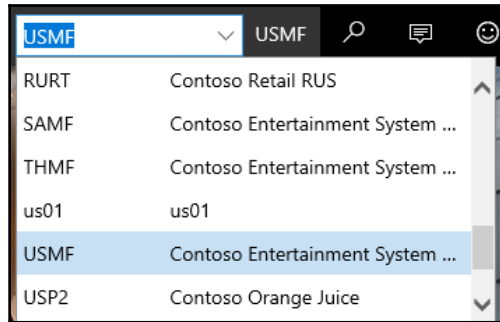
USMF USMF

| | |
|---|---|
| RURT | Contoso Retail RUS |
| SAMF | Contoso Entertainment System ... |
| THMF | Contoso Entertainment System ... |
| us01 | us01 |
| USMF | Contoso Entertainment System ... |
| USP2 | Contoso Orange Juice |